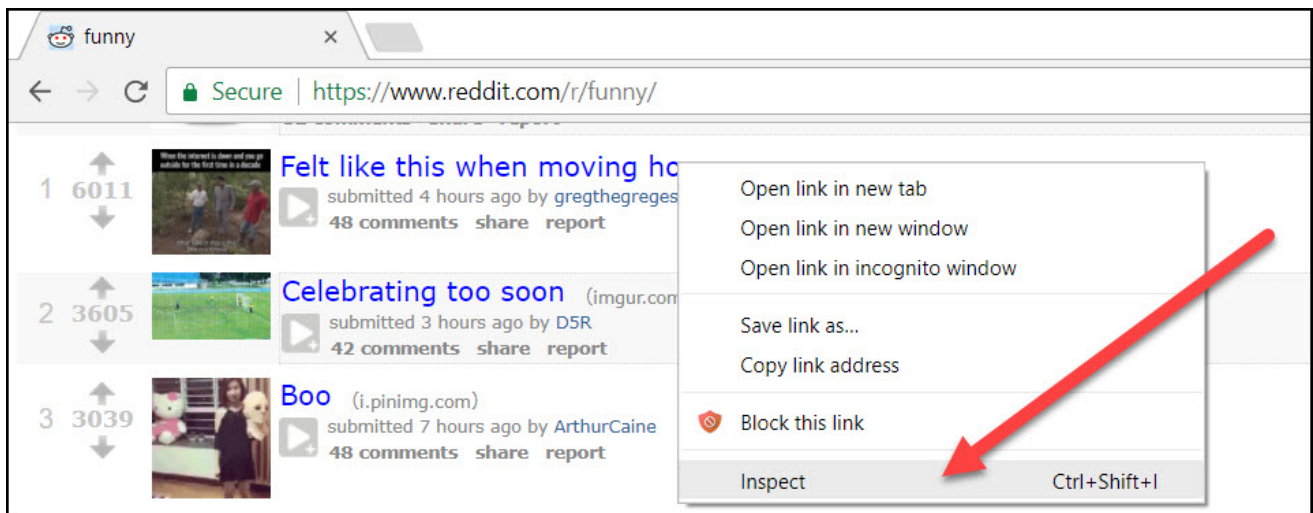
funny ×

Secure | https://www.reddit.com/r/funny/

1 6011

When the internet is down and you go outside for the first time in a decade

Felt like this when moving ho

submitted 4 hours ago by gregthegreges

48 comments share report

2 3605

Celebrating too soon (imgur.com

submitted 3 hours ago by D5R

42 comments share report

3 3039

Boo (i.pinimg.com)

submitted 7 hours ago by ArthurCaine

48 comments share report

Open link in new tab
Open link in new window
Open link in incognito window

Save link as...
Copy link address

Block this link

Inspect Ctrl+Shift+I